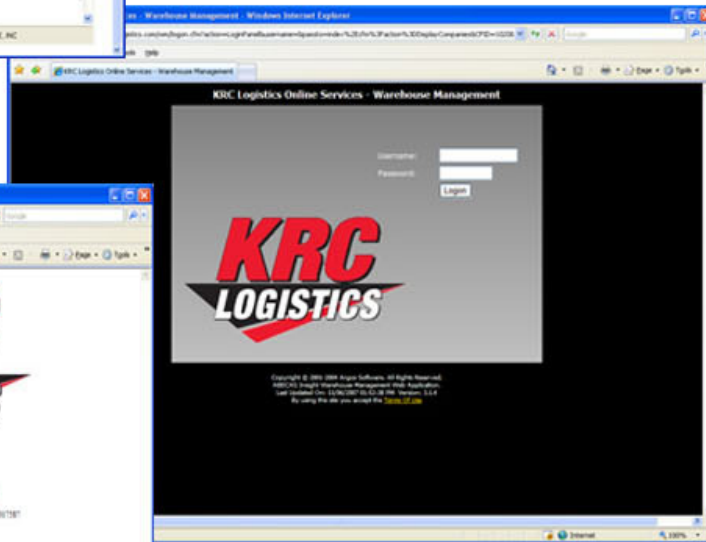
INC

cs - Warehouse Management - Windows Internet Explorer

gistics.com/om/login.cfm?action=LoginPanel&username=&password=&index=%2E cfm%3Faction%3D&displayCompanyId&CFID=1020

ols Help

Google

KRC Logistics Online Services - Warehouse Management

Page · Tools ·

KRC Logistics Online Services - Warehouse Management

Username:

Password:

Logon

KRC

LOGISTICS

Copyright © 2001-2004 Argos Software. All Rights Reserved.
ABECAS Insight Warehouse Management Web Application.
Last Updated On: 11/06/2007 01:52:38 PM. Version: 3.1.4
By using this site you accept the Terms of Use

Internet

100%

Google

Page · Tools ·

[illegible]